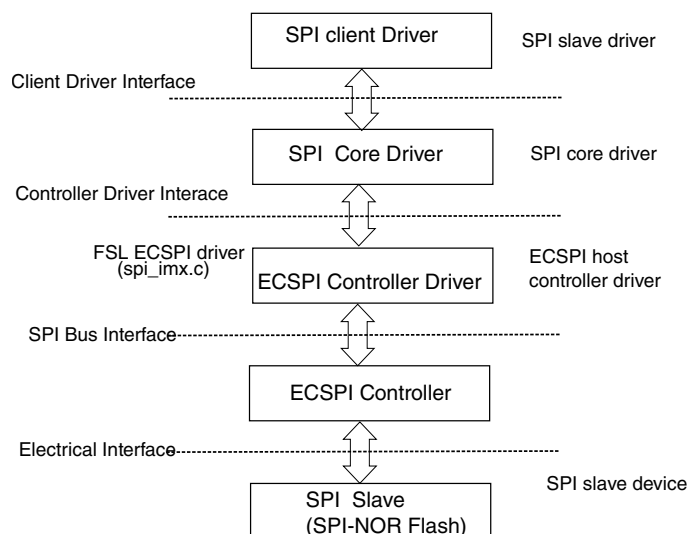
SPI client Driver

SPI slave driver

Client Driver Interface

SPI Core Driver

SPI core driver

Controller Driver Interace

FSL ECSPI driver (spi_imx.c)

ECSPI Controller Driver

ECSPI host controller driver

SPI Bus Interface

ECSPI Controller

Electrical Interface

SPI slave device

SPI Slave (SPI-NOR Flash)